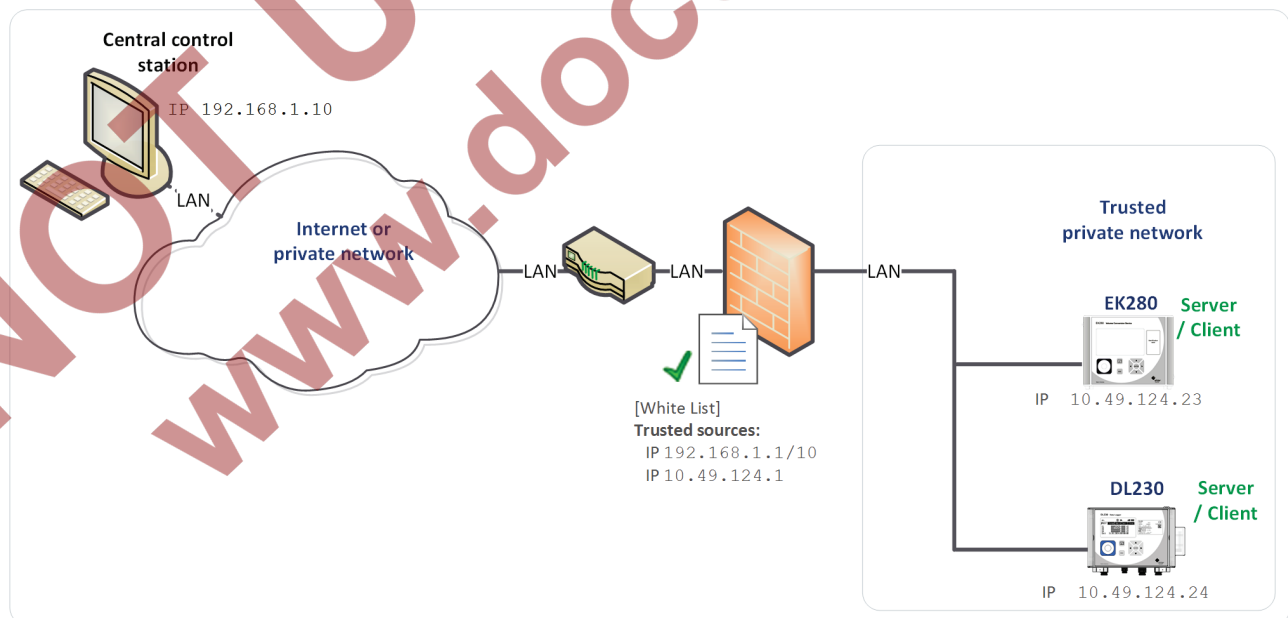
Central control station

IP 192.168.1.10

LAN

Internet or private network

LAN

LAN

LAN

Trusted private network

EK280

Server / Client

IP 10.49.124.23

[White List]
Trusted sources:
IP 192.168.1.1/10
IP 10.49.124.1

DL230

Server / Client

IP 10.49.124.24

NOT U

www.doc